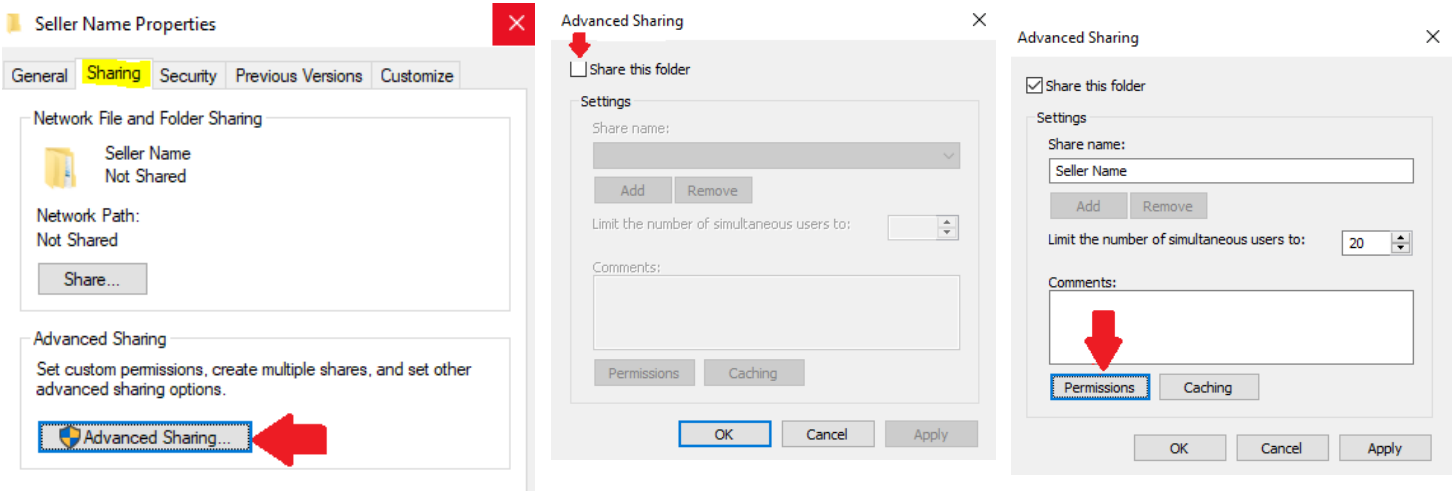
Seller Name Properties

General | Sharing | Security | Previous Versions | Customize

Network File and Folder Sharing

Seller Name
Not Shared

Network Path:
Not Shared

Share...

Advanced Sharing

Set custom permissions, create multiple shares, and set other advanced sharing options.

Advanced Sharing...

Advanced Sharing

Share this folder

Settings

Share name:

Add | Remove

Limit the number of simultaneous users to:

Comments:

Permissions | Caching

OK | Cancel | Apply

Advanced Sharing

Share this folder

Settings

Share name:

Seller Name

Add | Remove

Limit the number of simultaneous users to: 20

Comments:

Permissions | Caching

OK | Cancel | Apply